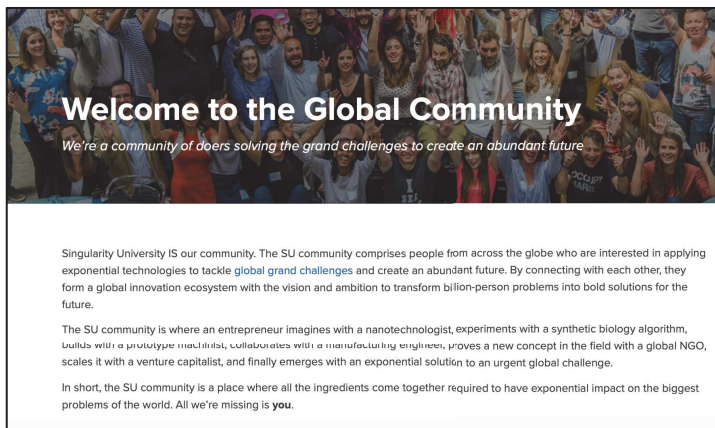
Welcome to the Global Community

We're a community of doers solving the grand challenges to create an abundant future

Singularity University IS our community. The SU community comprises people from across the globe who are interested in applying exponential technologies to tackle global grand challenges and create an abundant future. By connecting with each other, they form a global innovation ecosystem with the vision and ambition to transform billion-person problems into bold solutions for the future.

The SU community is where an entrepreneur imagines with a nanotechnologist, experiments with a synthetic biology algorithm, builds with a prototype machinist, collaborates with a manufacturing engineer, proves a new concept in the field with a global NGO, scales it with a venture capitalist, and finally emerges with an exponential solution to an urgent global challenge.

In short, the SU community is a place where all the ingredients come together required to have exponential impact on the biggest problems of the world. All we're missing is you.